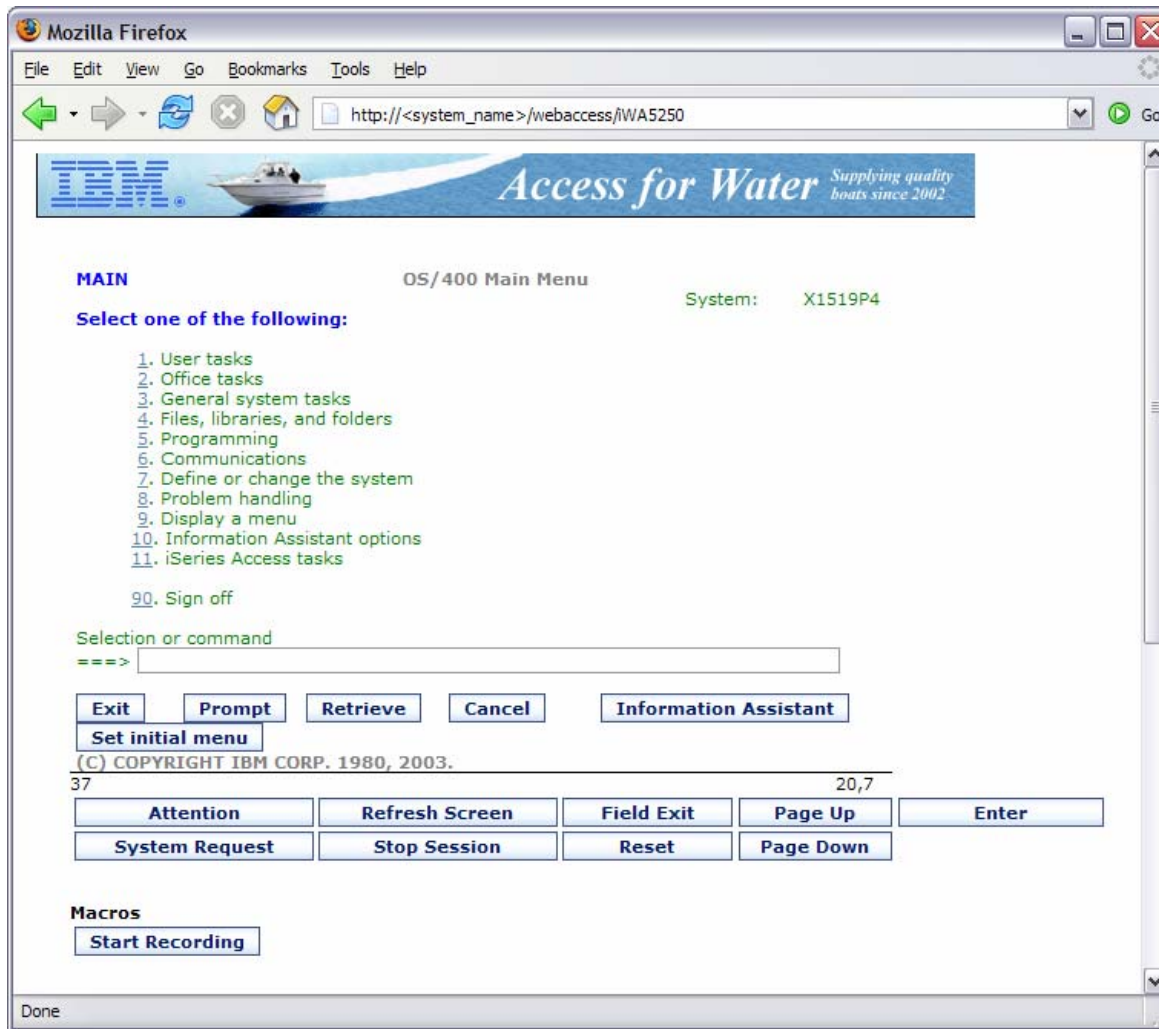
Mozilla Firefox

File Edit View Go Bookmarks Tools Help

http://<system_name>/webaccess/iWA5250

Go

IBM

Access for Water Supplying quality boats since 2002

MAIN

OS/400 Main Menu

System: X1519P4

Select one of the following:

1. User tasks
2. Office tasks
3. General system tasks
4. Files, libraries, and folders
5. Programming
6. Communications
7. Define or change the system
8. Problem handling
9. Display a menu
10. Information Assistant options
11. iSeries Access tasks

90. Sign off

Selection or command
===>

Exit Prompt Retrieve Cancel Information Assistant
Set initial menu

(C) COPYRIGHT IBM CORP. 1980, 2003.

37 20,7

Attention Refresh Screen Field Exit Page Up Enter
System Request Stop Session Reset Page Down

Macros
Start Recording

Done